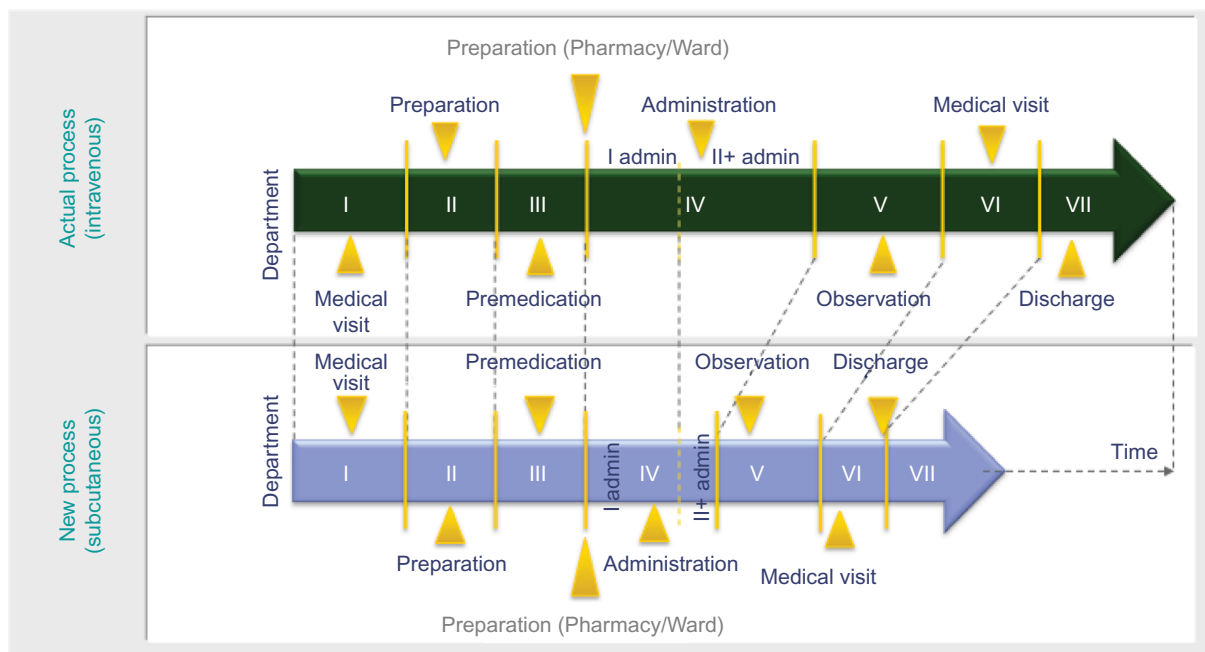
Actual process (intravenous)

Preparation (Pharmacy/Ward)

Preparation

Administration

Medical visit

I admin

II+ admin

Department

I

II

III

IV

V

VI

VII

Medical visit

Premedication

Observation

Discharge

New process (subcutaneous)

Medical visit

Premedication

Observation

Discharge

Department

I

II

III

I admin

IV

II+ admin

V

VI

VII

Time

Preparation

Administration

Medical visit

Preparation (Pharmacy/Ward)